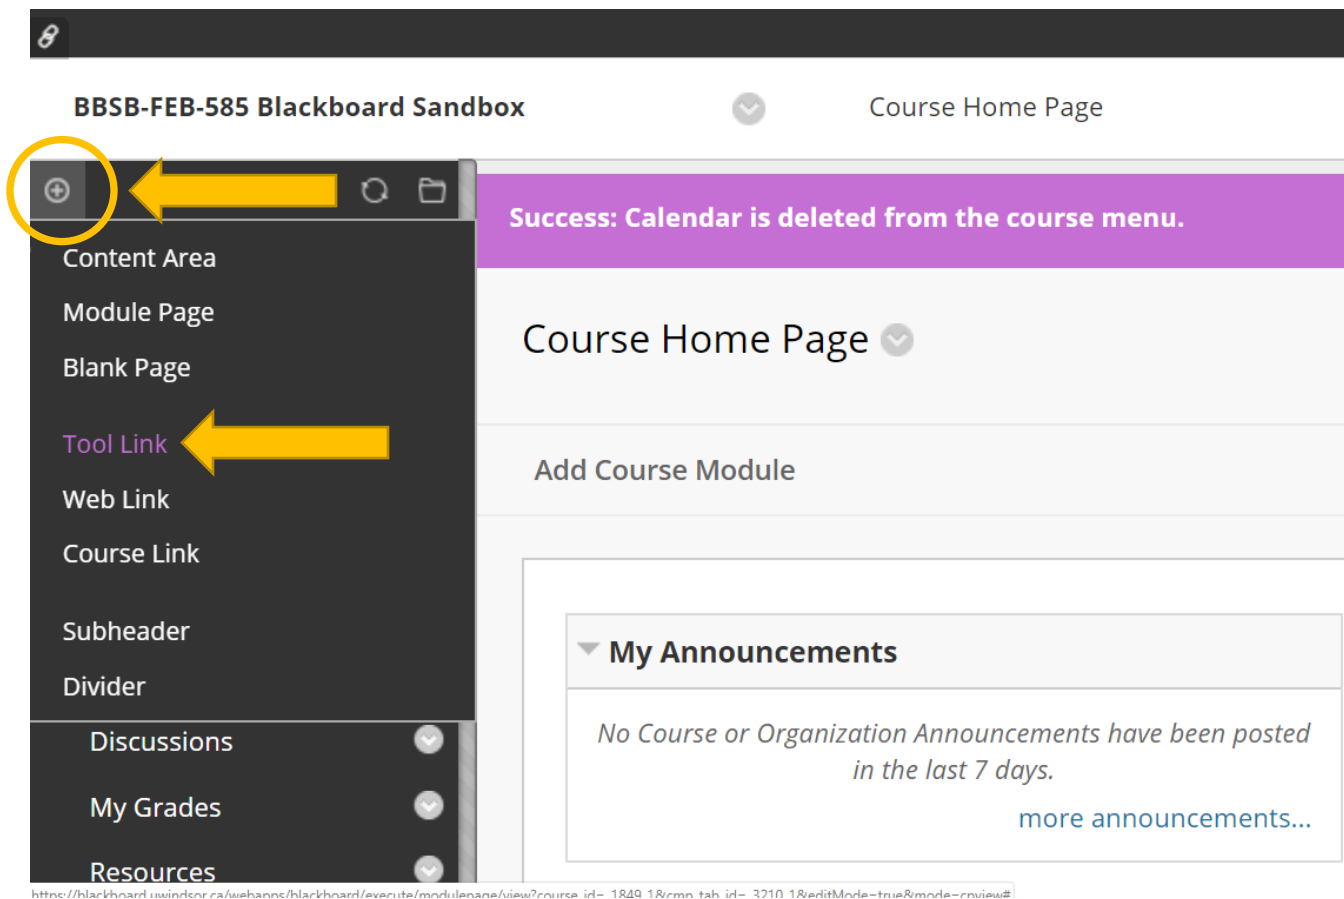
BBSB-FEB-585 Blackboard Sandbox

Course Home Page

Content Area

Module Page

Blank Page

Tool Link

Web Link

Course Link

Subheader

Divider

Discussions

My Grades

Resources

Success: Calendar is deleted from the course menu.

Course Home Page

Add Course Module

My Announcements

No Course or Organization Announcements have been posted in the last 7 days.

more announcements...

https://blackboard.uwindsor.ca/webapps/blackboard/execute/modulepage/view?course_id=_1849_1&cmp_tab_id=_3210_1&editMode=true&mode=cpview#